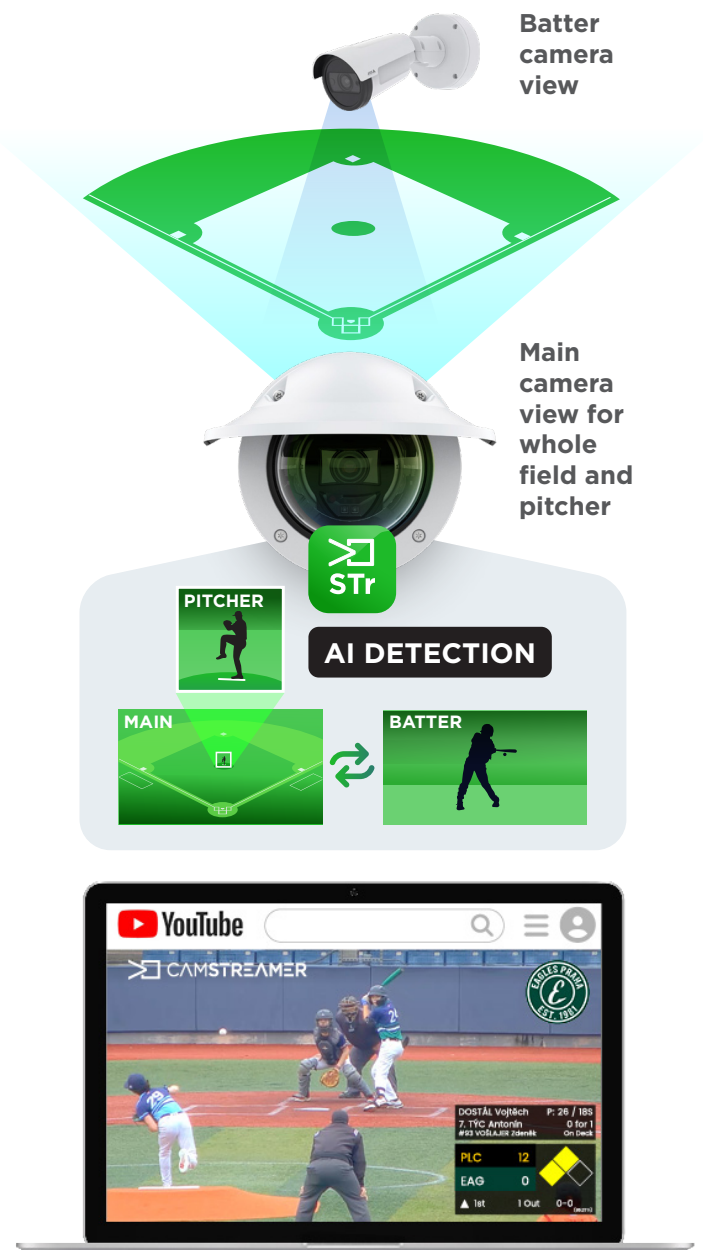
Batter camera view

Main camera view for whole field and pitcher

STr

PITCHER

AI DETECTION

MAIN

BATTER

YouTube

CAMSTREAMER

EAGLES PRAHA
EST. 1991

DOSTÁL Vojtěch P: 26 / 18S
7. TÝC Antonín 0 for 1
#93 VOŠLAJER Zdeněk On Deck

| PLC | 12 |
|---|---|
| EAG | 0 |

▲ 1st 1 Out 0-0